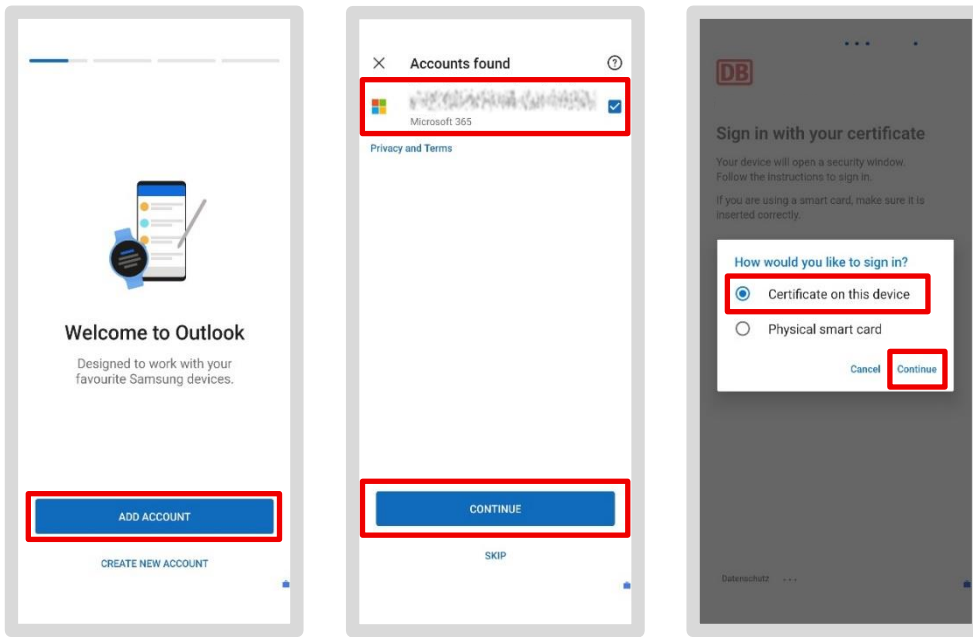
Welcome to Outlook

Designed to work with your favourite Samsung devices.

ADD ACCOUNT

CREATE NEW ACCOUNT

Accounts found

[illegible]
Microsoft 365

Privacy and Terms

CONTINUE

SKIP

DB

Sign in with your certificate

Your device will open a security window. Follow the instructions to sign in.

If you are using a smart card, make sure it is inserted correctly.

How would you like to sign in?

Certificate on this device

Physical smart card

Cancel Continue

Datenschutz ...